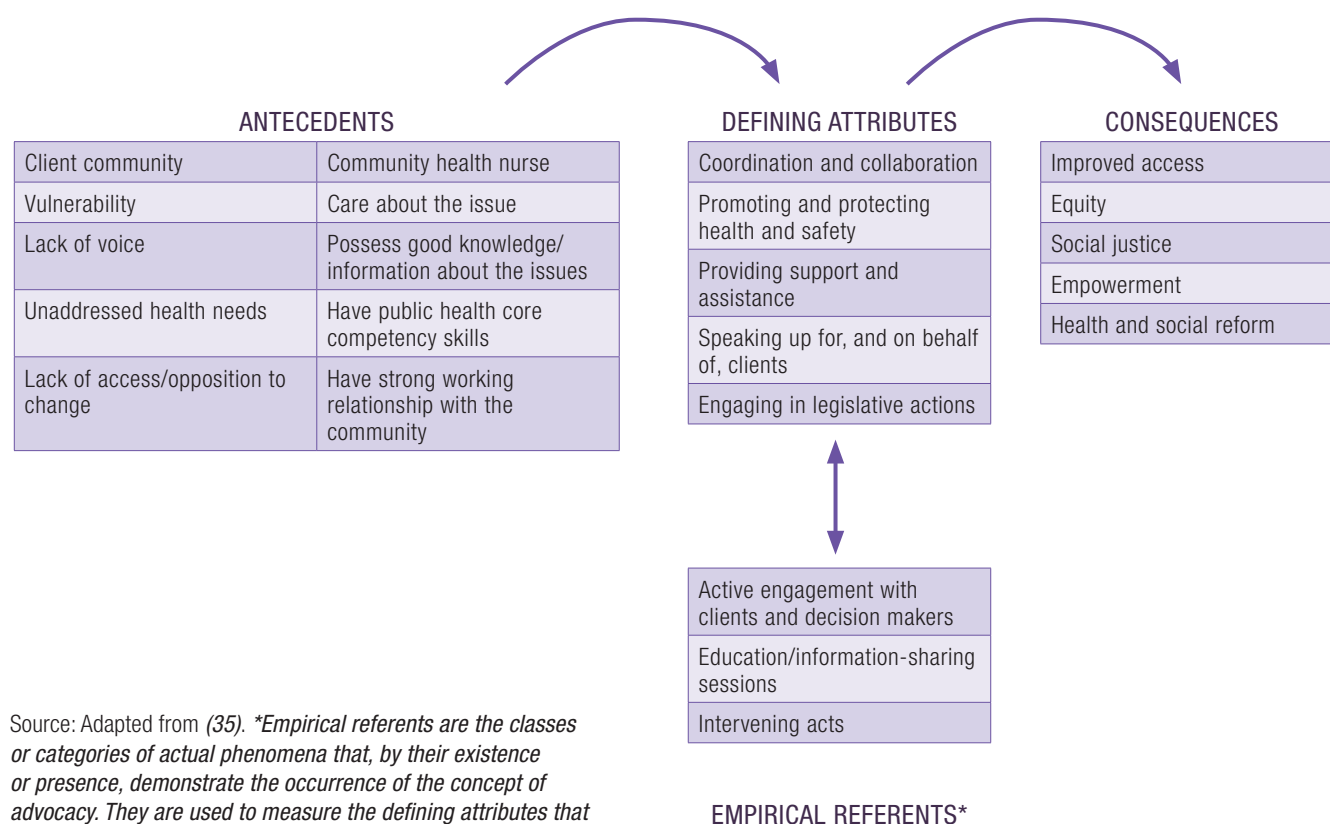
ANTECEDENTS

| Client community | Community health nurse |
|---|---|
| Vulnerability | Care about the issue |
| Lack of voice | Possess good knowledge/ information about the issues |
| Unaddressed health needs | Have public health core competency skills |
| Lack of access/opposition to change | Have strong working relationship with the community |

DEFINING ATTRIBUTES

| Coordination and collaboration |
|---|
| Promoting and protecting health and safety |
| Providing support and assistance |
| Speaking up for, and on behalf of, clients |
| Engaging in legislative actions |

CONSEQUENCES

| Improved access |
|---|
| Equity |
| Social justice |
| Empowerment |
| Health and social reform |

| Active engagement with clients and decision makers |
|---|
| Education/information-sharing sessions |
| Intervening acts |

EMPIRICAL REFERENTS*

Source: Adapted from *(35)*. *\*Empirical referents are the classes or categories of actual phenomena that, by their existence or presence, demonstrate the occurrence of the concept of advocacy. They are used to measure the defining attributes that*